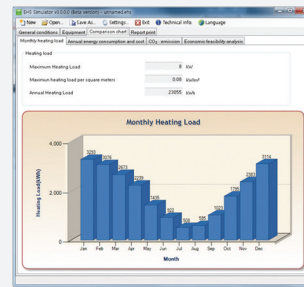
EHS Simulator v0.0.0 (beta version) - [sample...]

New | Open... | Save As... | Settings | Exit | Technical info | Language

General conditions | Equipment | Comparison chart | Report print

Monthly heating load | Annual energy consumption and cost | $CO_2$ - emission | Economic feasibility analysis

Heating load

Maximum Heating Load 6 kW

Maximum heating load per square meters 0.08 kW/m²

Annual Heating Load 23655 kWh

Monthly Heating Load

Heating Load(kWh)

4,000

2,000

0

3263 3076 2873 2339 1405 932 598 539 580 1202 1798 2383 3114

Jan Feb Mar Apr May Jun Jul Aug Sep Oct Nov Dec

Month